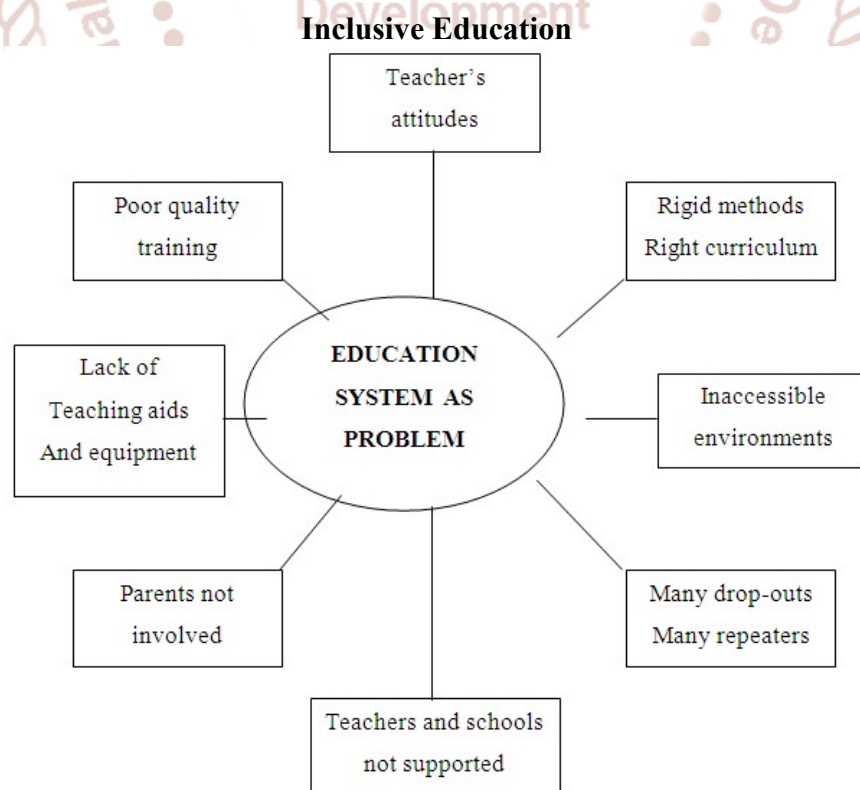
Development

Inclusive Education

Teacher's attitudes

Poor quality training

Rigid methods Right curriculum

Lack of Teaching aids And equipment

EDUCATION SYSTEM AS PROBLEM

Inaccessible environments

Parents not involved

Many drop-outs Many repeaters

Teachers and schools not supported